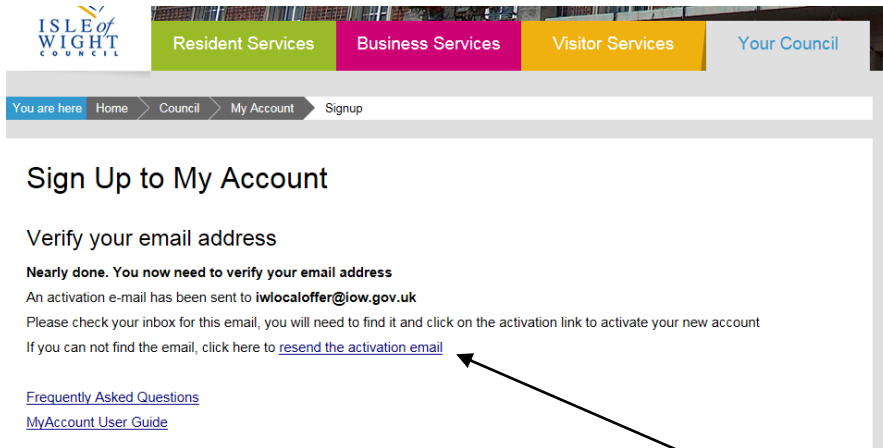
ISLE of WIGHT COUNCIL

Resident Services
Business Services
Visitor Services
Your Council

You are here
Home
Council
My Account
Signup

Sign Up to My Account

Verify your email address

**Nearly done. You now need to verify your email address**

An activation e-mail has been sent to **iwlocaloffer@iow.gov.uk**

Please check your inbox for this email, you will need to find it and click on the activation link to activate your new account

If you can not find the email, click here to resend the activation email

Frequently Asked Questions

MyAccount User Guide